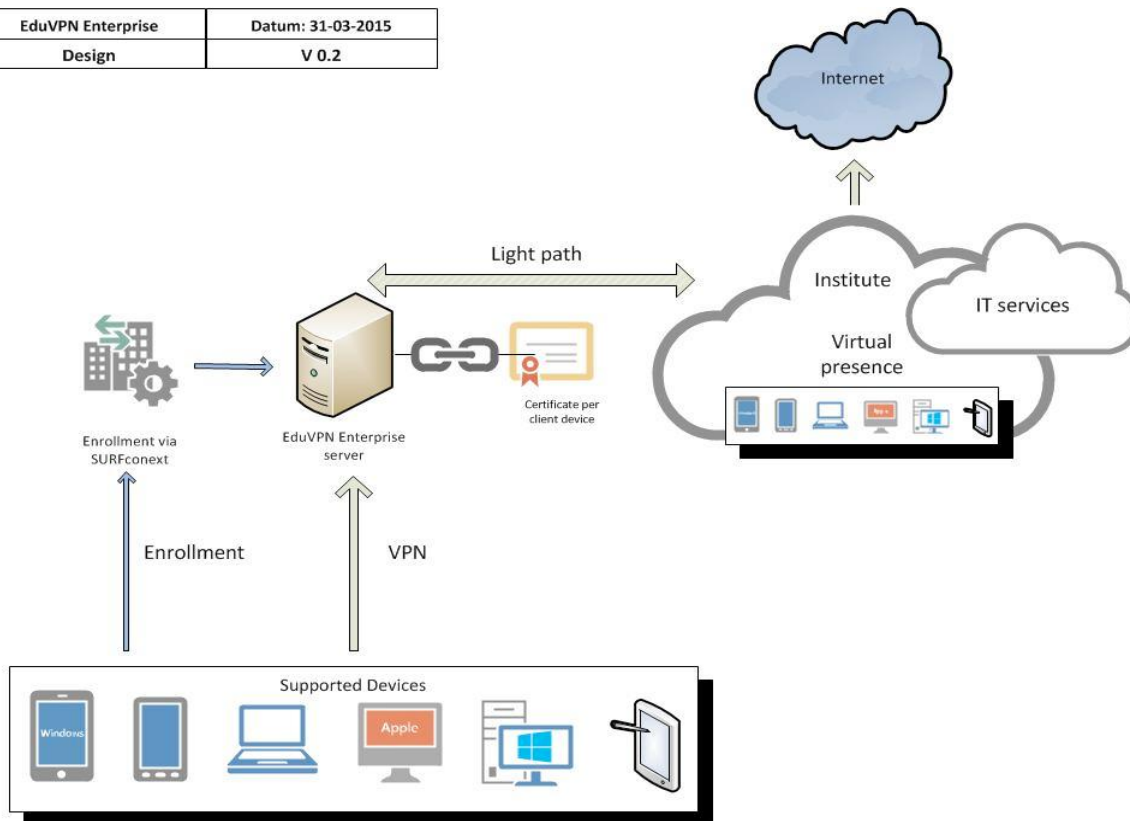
| EduVPN Enterprise | Datum: 31-03-2015 |
|---|---|
| Design | V 0.2 |

Internet

Light path

Institute

IT services

Virtual presence

Enrollment via SURFconext

EduVPN Enterprise server

Certificate per client device

Enrollment

VPN

Supported Devices

Windows

Apple